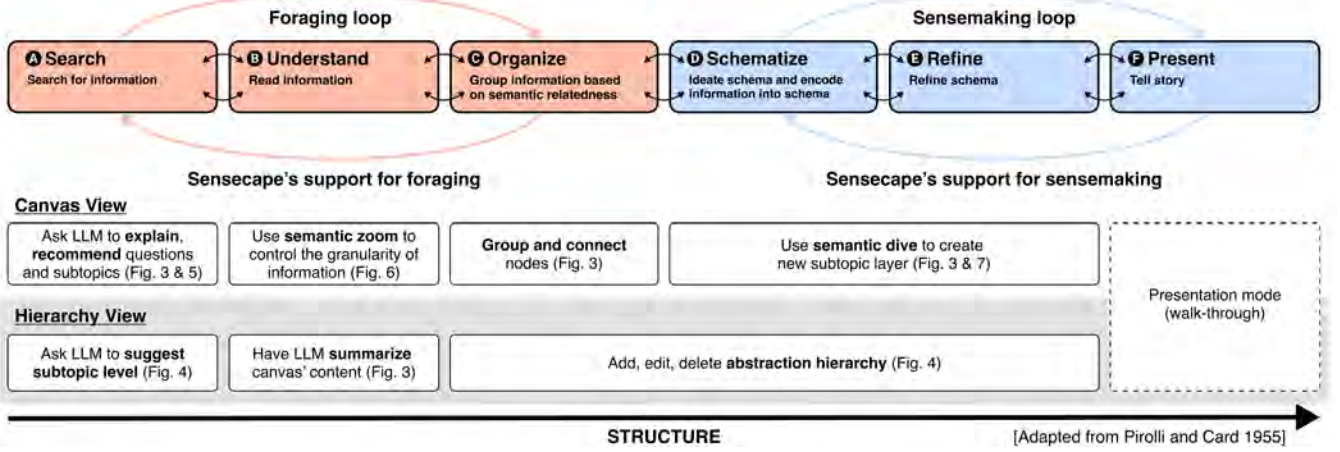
Foraging loop

Sensemaking loop

A Search
Search for information

B Understand
Read information

C Organize
Group information based on semantic relatedness

D Schematize
Ideate schema and encode information into schema

E Refine
Refine schema

F Present
Tell story

Sensecape's support for foraging

Sensecape's support for sensemaking

Canvas View

Ask LLM to **explain**, **recommend** questions and subtopics (Fig. 3 & 5)

Use **semantic zoom** to control the granularity of information (Fig. 6)

**Group and connect** nodes (Fig. 3)

Use **semantic dive** to create new subtopic layer (Fig. 3 & 7)

Presentation mode (walk-through)

Hierarchy View

Ask LLM to **suggest subtopic level** (Fig. 4)

Have LLM **summarize** canvas' content (Fig. 3)

Add, edit, delete **abstraction hierarchy** (Fig. 4)

STRUCTURE

[Adapted from Pirolli and Card 1955]